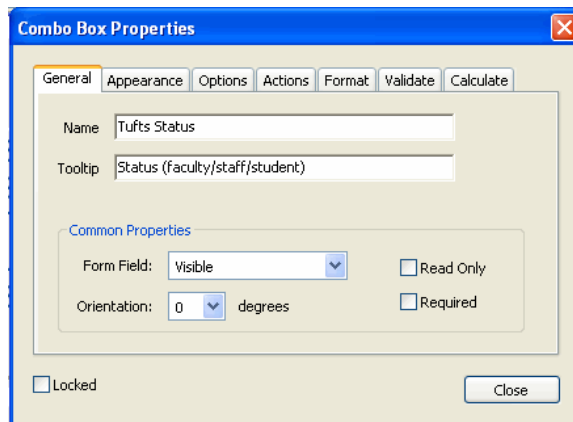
Combo Box Properties

General | Appearance | Options | Actions | Format | Validate | Calculate

Name Tufts Status

Tooltip Status (faculty/staff/student)

Common Properties

Form Field: Visible

Read Only

Orientation: 0 degrees

Required

Locked

Close